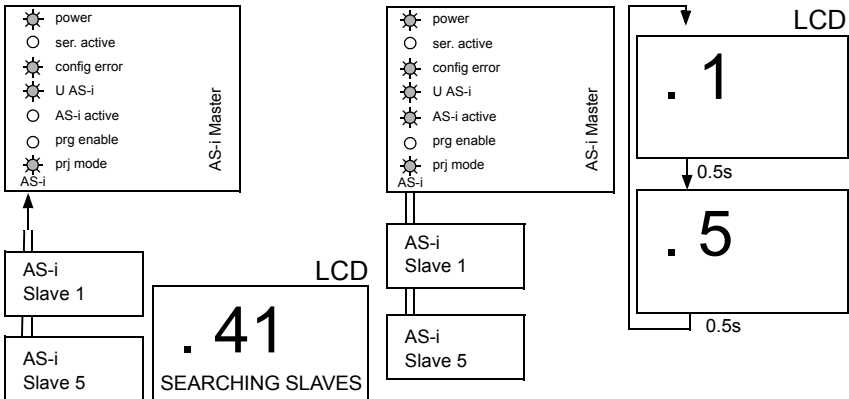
power
ser. active
config error
U AS-i
AS-i active
prg enable
prj mode
AS-i
AS-i Master

AS-i
Slave 1

AS-i
Slave 5

LCD
. 41
SEARCHING SLAVES

power
ser. active
config error
U AS-i
AS-i active
prg enable
prj mode
AS-i
AS-i Master

AS-i
Slave 1

AS-i
Slave 5

LCD
. 1
0.5s
. 5
0.5s